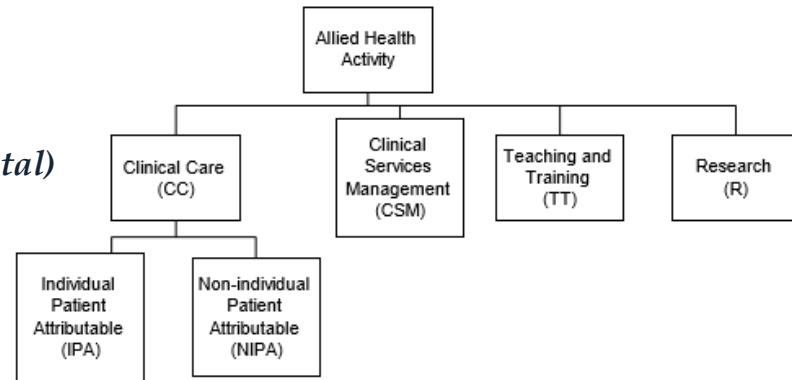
Allied Health Activity

tal)

Clinical Care (CC)

Clinical Services Management (CSM)

Teaching and Training (TT)

Research (R)

Individual Patient Attributable (IPA)

Non-individual Patient Attributable (NIPA)